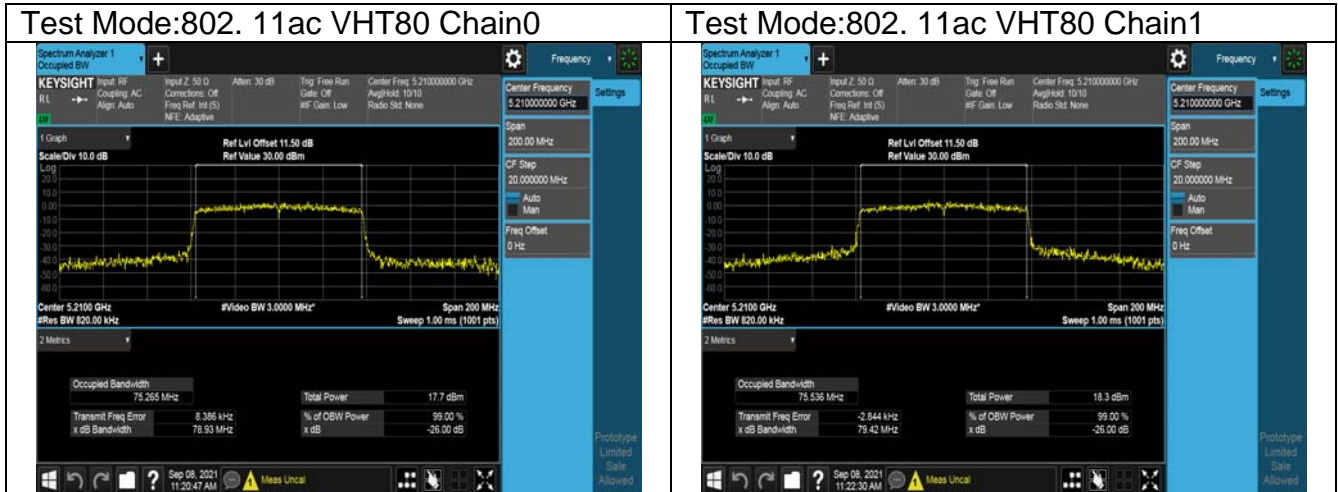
| Test Mode:802. 11ac VHT80 Chain0 | Test Mode:802. 11ac VHT80 Chain1 |
|---|---|
| Spectrum Analyzer 1 Occupied BW + Frequency KEYSIGHT Input: RF Coupling: AC Align: Auto Input Z: 50 Ω Corrections: Off Freq Ref: Int (S) NFE: Adaptive Atten: 30 dB Trig: Free Run Gate: Off #IF Gain: Low Center Freq: 5.210000000 GHz Avg\|Hold: 10/10 Radio Std: None Center Frequency 5.210000000 GHz Settings 1 Graph Ref Lvl Offset 11.50 dB Ref Value 30.00 dBm Scale/Div 10.0 dB Log 20.0 10.0 0.00 -10.0 -20.0 -30.0 -40.0 -50.0 -60.0 Span 200.00 MHz CF Step 20.000000 MHz Auto Man Freq Offset 0 Hz Center 5.2100 GHz #Res BW 820.00 kHz #Video BW 3.0000 MHz* Span 200 MHz Sweep 1.00 ms (1001 pts) 2 Metrics Occupied Bandwidth 75.265 MHz Total Power 17.7 dBm Transmit Freq Error 8.386 kHz % of OBW Power 99.00 % x dB Bandwidth 78.93 MHz x dB -26.00 dB Prototype Limited Sale Allowed Sep 08, 2021 11:20:47 AM Meas Uncal | Spectrum Analyzer 1 Occupied BW + Frequency KEYSIGHT Input: RF Coupling: AC Align: Auto Input Z: 50 Ω Corrections: Off Freq Ref: Int (S) NFE: Adaptive Atten: 30 dB Trig: Free Run Gate: Off #IF Gain: Low Center Freq: 5.210000000 GHz Avg\|Hold: 10/10 Radio Std: None Center Frequency 5.210000000 GHz Settings 1 Graph Ref Lvl Offset 11.50 dB Ref Value 30.00 dBm Scale/Div 10.0 dB Log 20.0 10.0 0.00 -10.0 -20.0 -30.0 -40.0 -50.0 -60.0 Span 200.00 MHz CF Step 20.000000 MHz Auto Man Freq Offset 0 Hz Center 5.2100 GHz #Res BW 820.00 kHz #Video BW 3.0000 MHz* Span 200 MHz Sweep 1.00 ms (1001 pts) 2 Metrics Occupied Bandwidth 75.536 MHz Total Power 18.3 dBm Transmit Freq Error -2.844 kHz % of OBW Power 99.00 % x dB Bandwidth 79.42 MHz x dB -26.00 dB Prototype Limited Sale Allowed Sep 08, 2021 11:22:30 AM Meas Uncal |